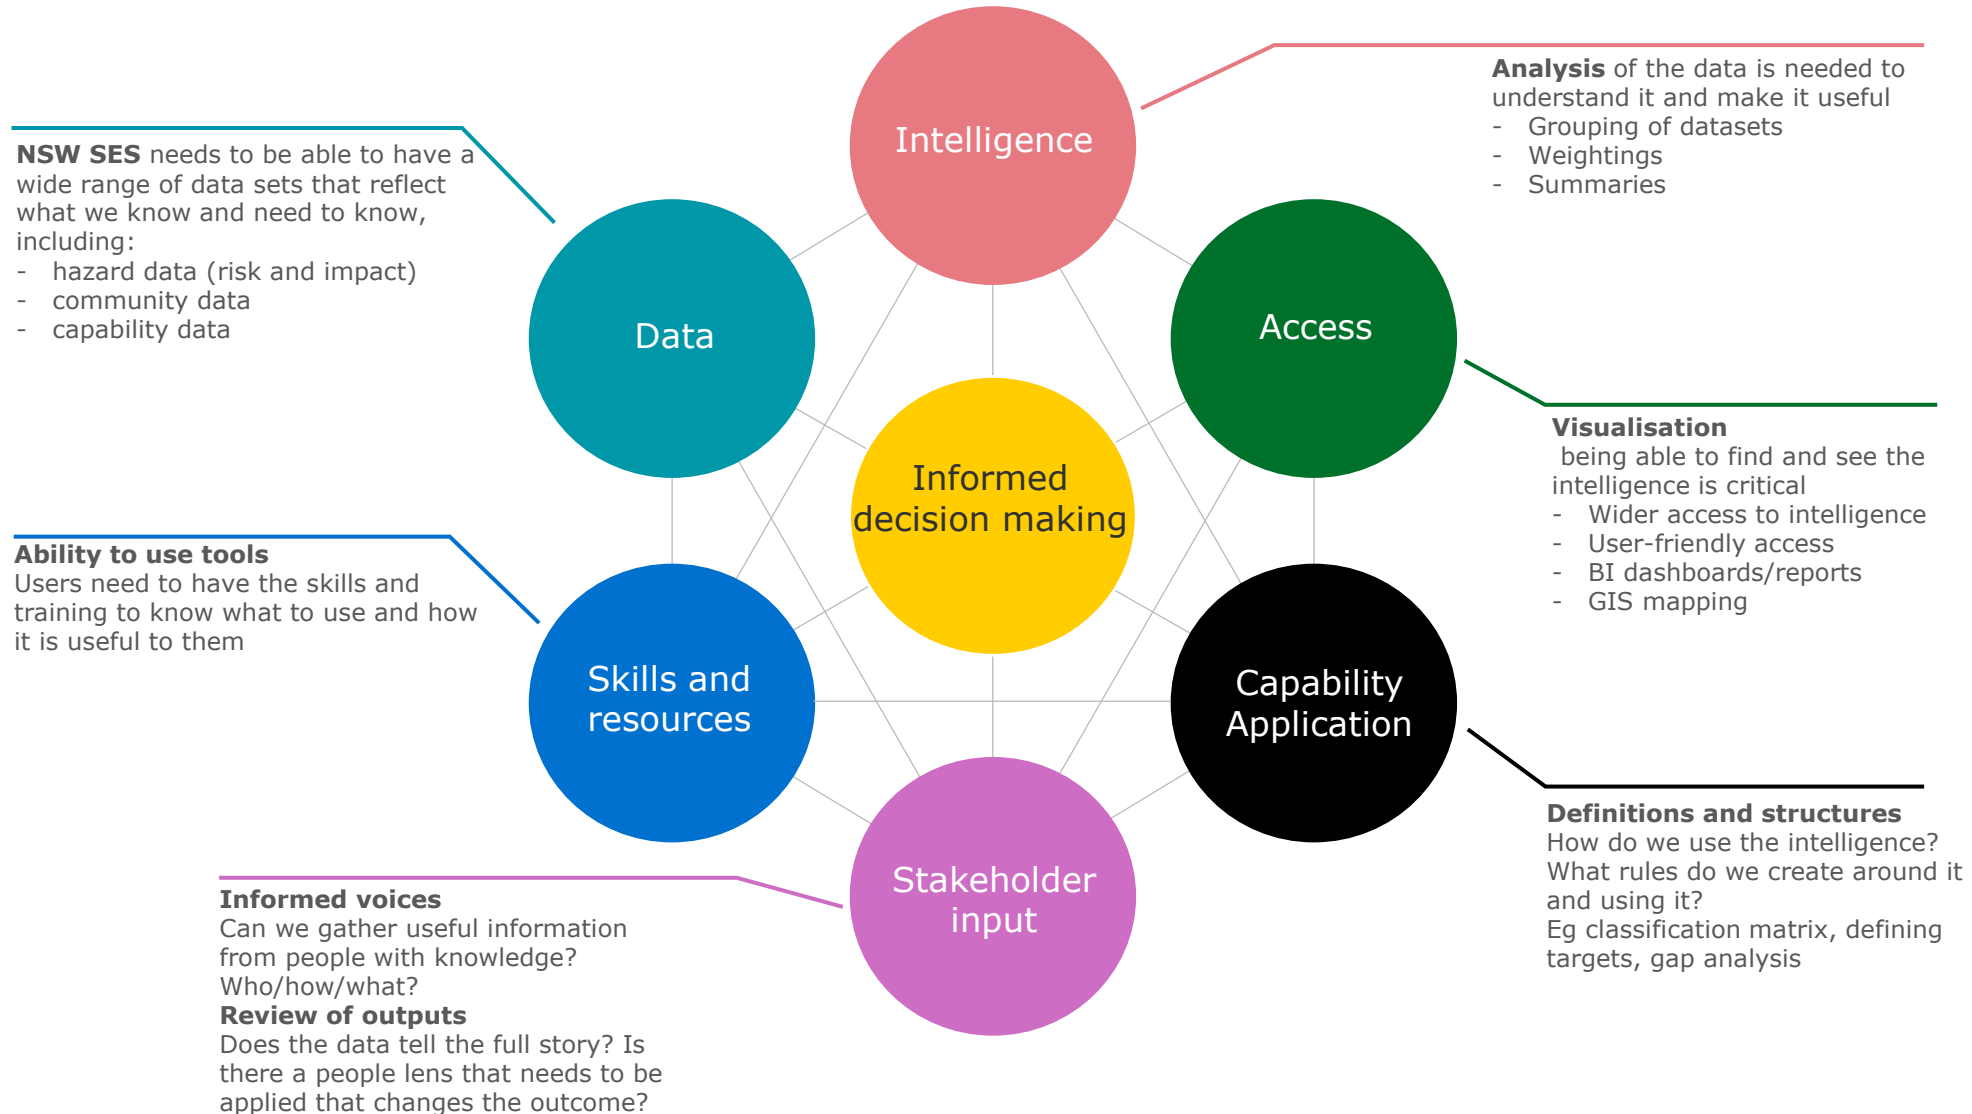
Intelligence

Analysis of the data is needed to understand it and make it useful
- Grouping of datasets
- Weightings
- Summaries

NSW SES needs to be able to have a wide range of data sets that reflect what we know and need to know, including:
- hazard data (risk and impact)
- community data
- capability data

Data

Access

Informed decision making

Visualisation
being able to find and see the intelligence is critical
- Wider access to intelligence
- User-friendly access
- BI dashboards/reports
- GIS mapping

Ability to use tools
Users need to have the skills and training to know what to use and how it is useful to them

Skills and resources

Capability Application

Definitions and structures
How do we use the intelligence? What rules do we create around it and using it?
Eg classification matrix, defining targets, gap analysis

Stakeholder input

Informed voices
Can we gather useful information from people with knowledge? Who/how/what?
Review of outputs
Does the data tell the full story? Is there a people lens that needs to be applied that changes the outcome?